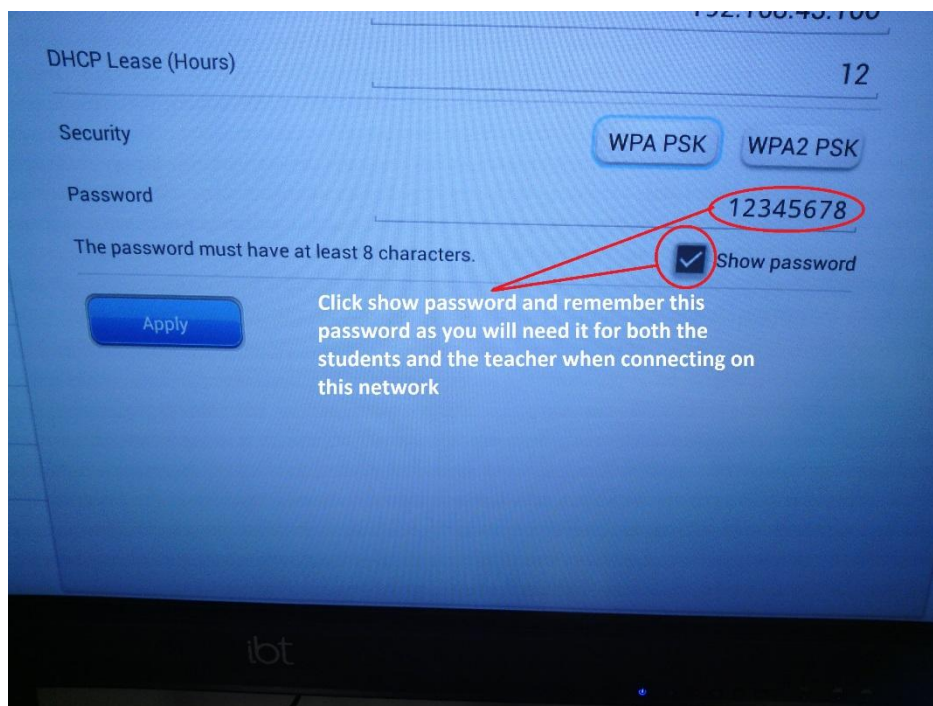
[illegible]

DHCP Lease (Hours)

12

Security

WPA PSK

WPA2 PSK

Password

12345678

The password must have at least 8 characters.

Show password

Apply

Click show password and remember this password as you will need it for both the students and the teacher when connecting on this network

ibt